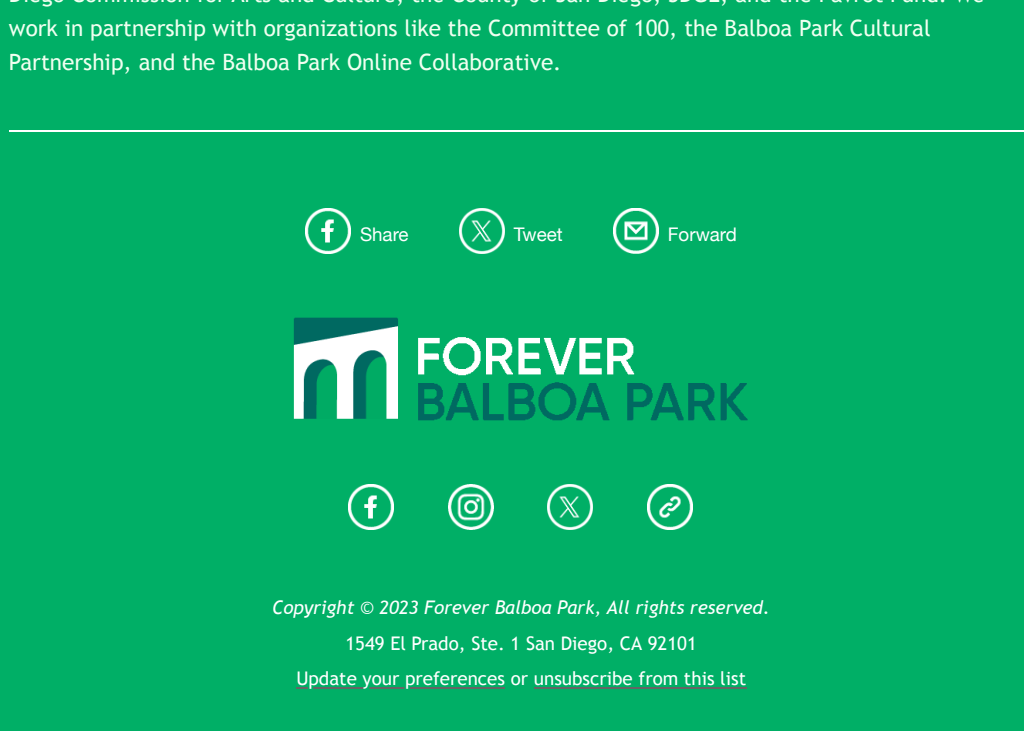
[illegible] work in partnership with organizations like the Committee of 100, the Balboa Park Cultural Partnership, and the Balboa Park Online Collaborative.

Share Tweet Forward

FOREVER
BALBOA PARK

*Copyright © 2023 Forever Balboa Park, All rights reserved.*

1549 El Prado, Ste. 1 San Diego, CA 92101

Update your preferences or unsubscribe from this list